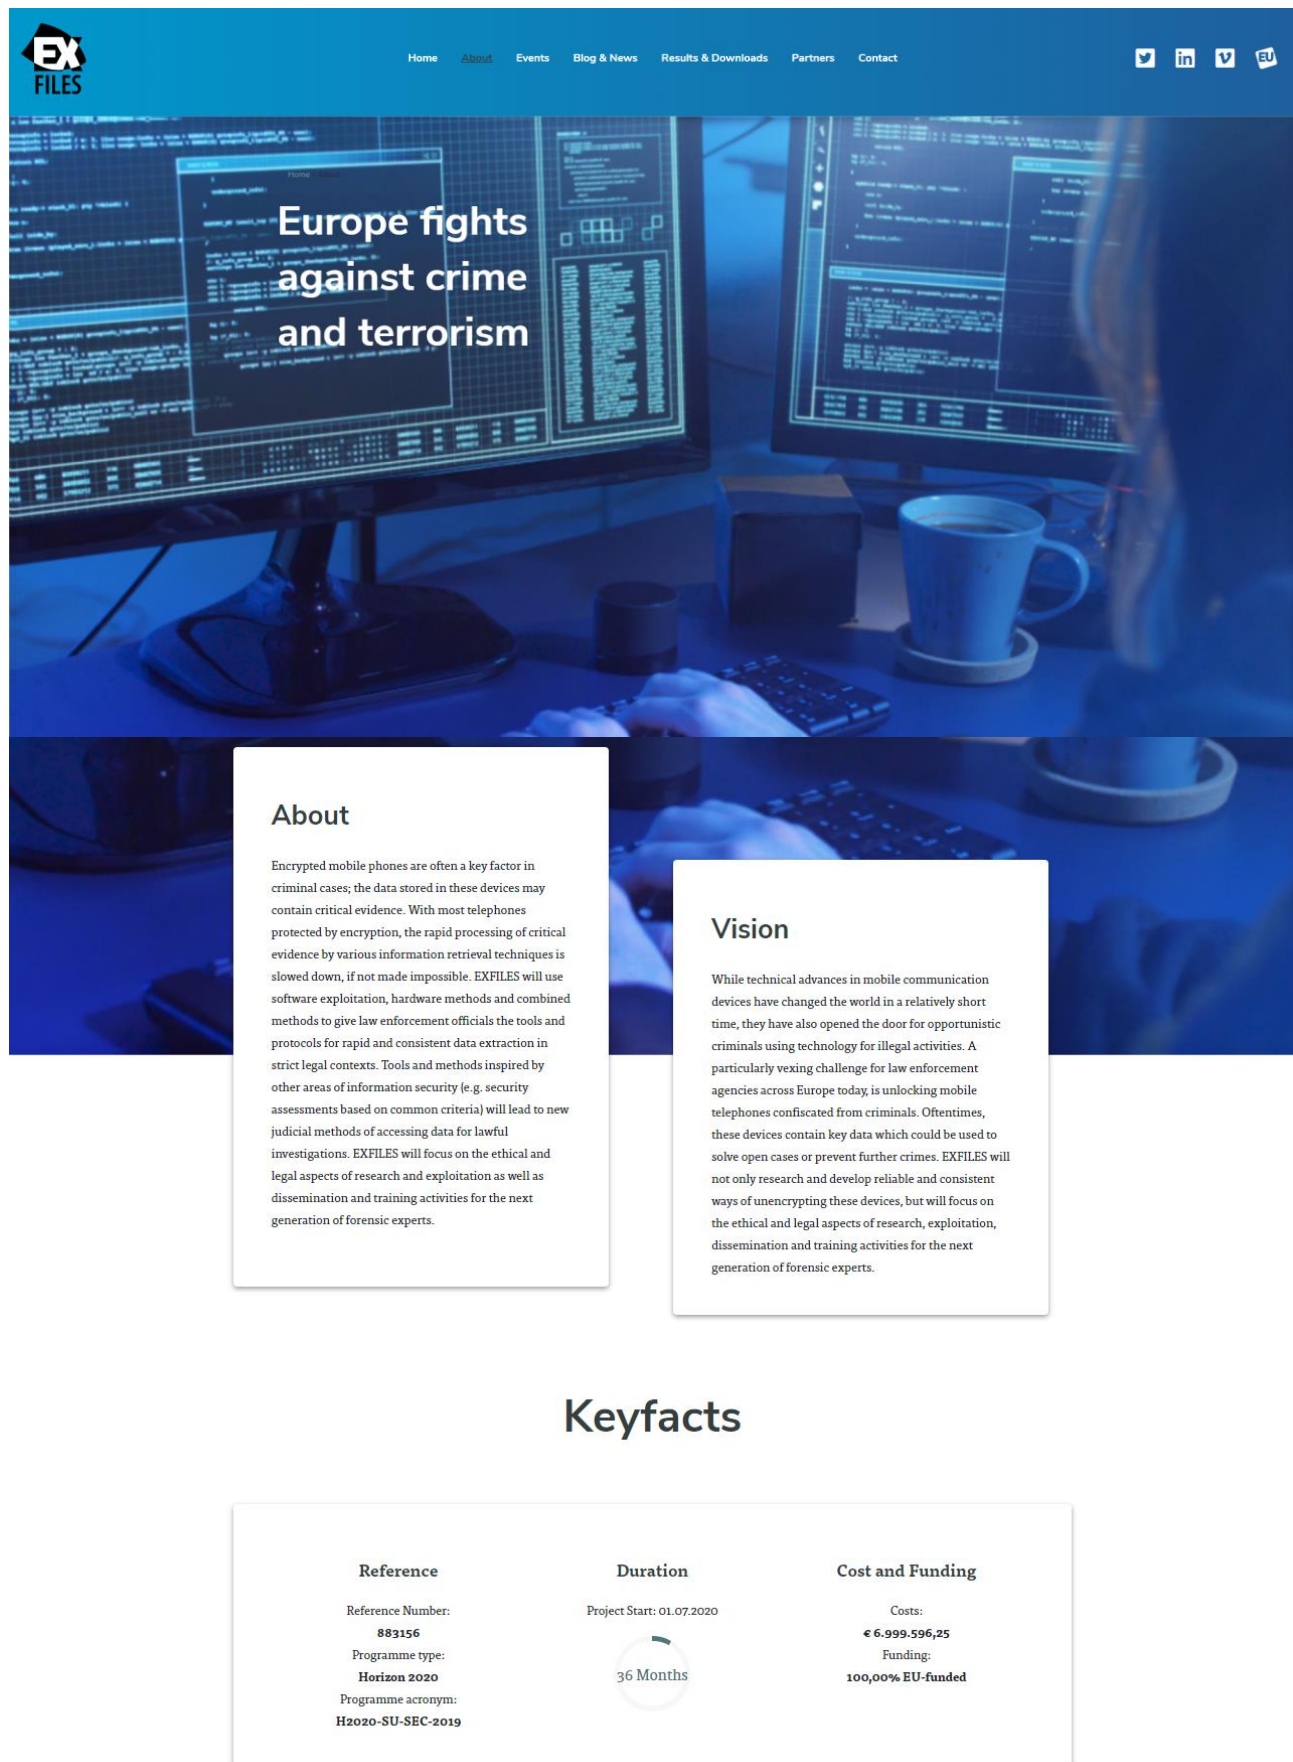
EX FILES

Home About Events Blog & News Results & Downloads Partners Contact

EU

Europe fights against crime and terrorism

About

Encrypted mobile phones are often a key factor in criminal cases; the data stored in these devices may contain critical evidence. With most telephones protected by encryption, the rapid processing of critical evidence by various information retrieval techniques is slowed down, if not made impossible. EXFILES will use software exploitation, hardware methods and combined methods to give law enforcement officials the tools and protocols for rapid and consistent data extraction in strict legal contexts. Tools and methods inspired by other areas of information security (e.g. security assessments based on common criteria) will lead to new judicial methods of accessing data for lawful investigations. EXFILES will focus on the ethical and legal aspects of research and exploitation as well as dissemination and training activities for the next generation of forensic experts.

Vision

While technical advances in mobile communication devices have changed the world in a relatively short time, they have also opened the door for opportunistic criminals using technology for illegal activities. A particularly vexing challenge for law enforcement agencies across Europe today, is unlocking mobile telephones confiscated from criminals. Oftentimes, these devices contain key data which could be used to solve open cases or prevent further crimes. EXFILES will not only research and develop reliable and consistent ways of unencrypting these devices, but will focus on the ethical and legal aspects of research, exploitation, dissemination and training activities for the next generation of forensic experts.

Keyfacts

Reference

Reference Number:
883156
Programme type:
Horizon 2020
Programme acronym:
H2020-SU-SEC-2019

Duration

Project Start: 01.07.2020
36 Months

Cost and Funding

Costs:
€ 6.999.596,25
Funding:
100,00% EU-funded